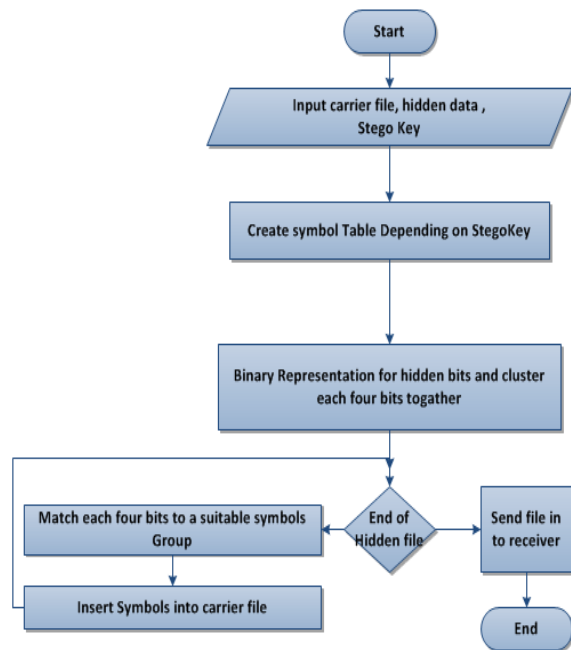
Start

Input carrier file, hidden data , Stego Key

Create symbol Table Depending on StegoKey

Binary Representation for hidden bits and cluster each four bits togather

End of Hidden file

Match each four bits to a suitable symbols Group

Insert Symbols into carrier file

Send file in to receiver

End